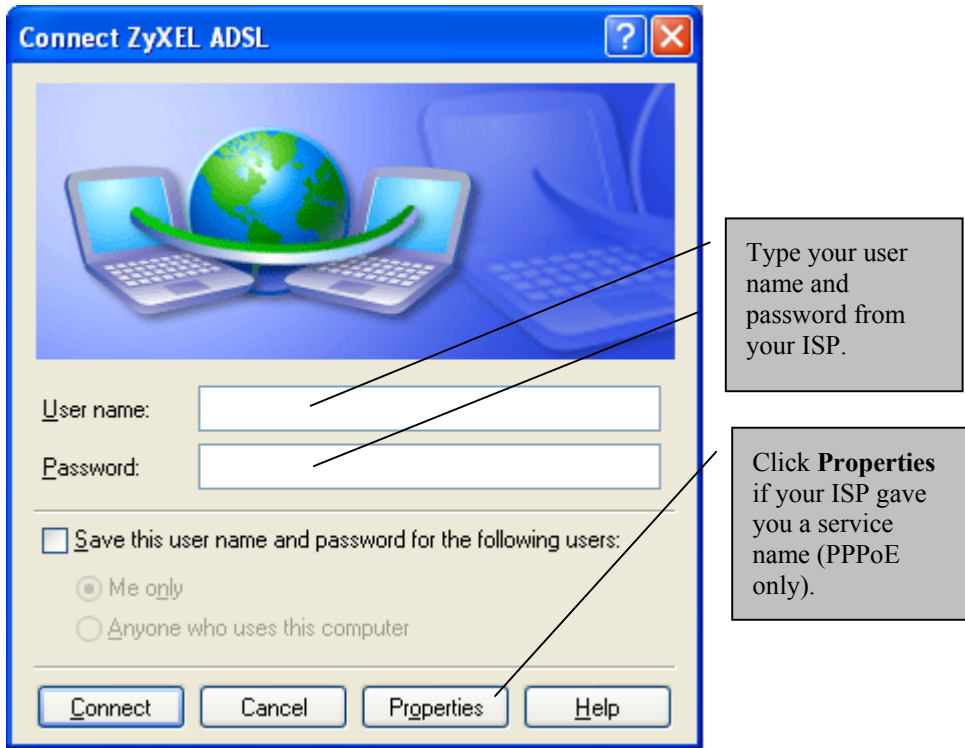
Connect ZyXEL ADSL

?

User name:

Password:

Save this user name and password for the following users:

Me only

Anyone who uses this computer

Connect

Cancel

Properties

Help

Type your user name and password from your ISP.

Click **Properties** if your ISP gave you a service name (PPPoE only).